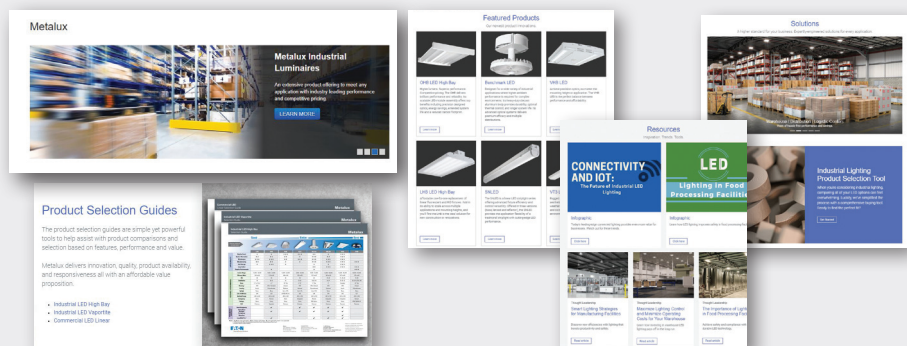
Metalux

Metalux Industrial Luminaires

An extensive product offering to meet any application with industry leading performance and competitive pricing

LEARN MORE

Product Selection Guides

The product selection guides are simple yet powerful tools to help assist with product comparisons and selection based on features, performance and value.

Metalux delivers innovation, quality, product availability, and responsiveness all with an affordable value proposition.

- Industrial LED High Bay
- Industrial LED Vaportite
- Commercial LED Linear

Metalux

Featured Products

UHB LED High Bay

Benchmark LED

VHB LED

LHB LED High Bay

SNLED

VT

Solutions

Industrial Lighting Product Selection Tool

Resources

CONNECTIVITY AND IOT: The Future of Industrial LED Lighting

LED Lighting in Food Processing Facilities

Infographic

Infographic

Smart Lighting Strategies for Manufacturing Facilities

Maximize Lighting Control in Food Processing Plants for Your Warehouse

The Importance of Lighting in Food Processing Facilities